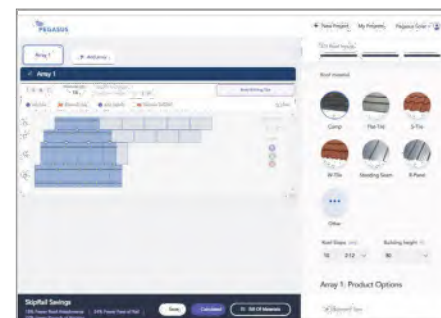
PEGASUS

Array 1

+ Add array

Array 1

Build Rafting Dist

+ New Project

My Projects

Pegasus Solar

Roof Material

Comp

Flat Tile

S-Tile

W-Tile

Standing Seam

R-Panel

Other

Roof Slope

Building height

12

30

Array 1: Product Options

SkipRail Savings

Save

Calculated

Bill Of Materials